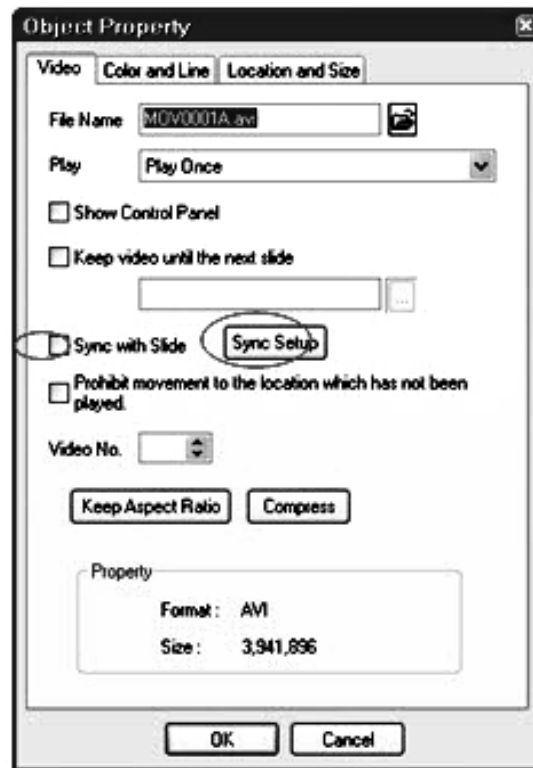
Object Property

Video | Color and Line | Location and Size

File Name MOV0001A.avi

Play Play Once

Show Control Panel

Keep video until the next slide

...

Sync with Slide Sync Setup

Prohibit movement to the location which has not been played.

Video No.

Keep Aspect Ratio Compress

Property

Format : AVI

Size : 3,941,896

OK Cancel